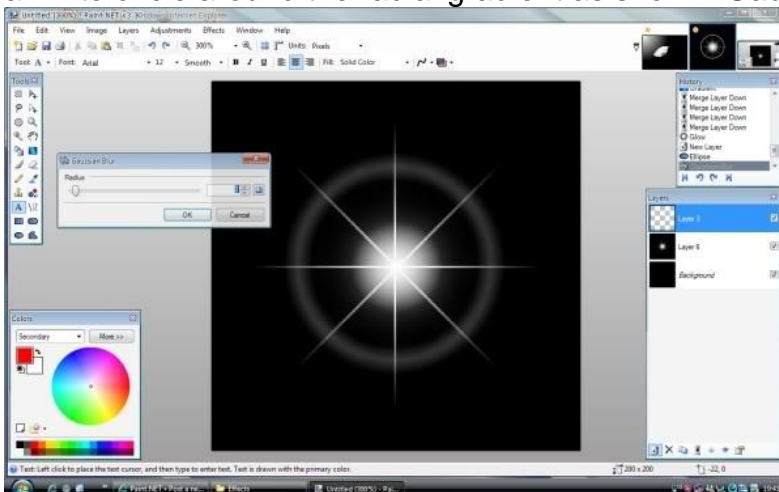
Untitled (300%) - Paint.NET v3.

File Edit View Image Layers Adjustments Effects Window Help

300% Units: Pixels

Tool: A Font: Arial 12 Smooth B I U Fill: Solid Color

Tools

Gaussian Blur

Radius

OK Cancel

History

Merge Layer Down
Merge Layer Down
Merge Layer Down
Merge Layer Down
Glow
New Layer
Ellipse

Layers

Layer 3

Layer 8

Background

Colors

Secondary More >>

Text: Left click to place the text cursor, and then type to enter text. Text is drawn with the primary color.

200 x 200

-22, 0

Paint.NET • Post a ne... Effects Untitled (300%) - Pai...